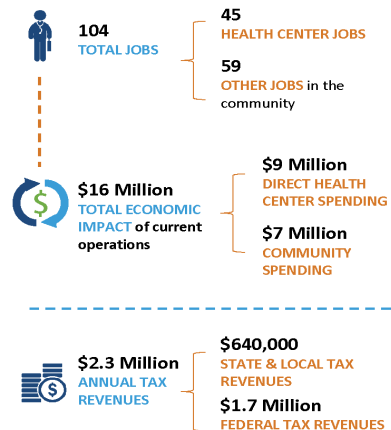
104
TOTAL JOBS

45
HEALTH CENTER JOBS

59
OTHER JOBS in the community

$16 Million
TOTAL ECONOMIC IMPACT of current operations

$9 Million
DIRECT HEALTH CENTER SPENDING

$7 Million
COMMUNITY SPENDING

$2.3 Million
ANNUAL TAX REVENUES

$640,000
STATE & LOCAL TAX REVENUES

$1.7 Million
FEDERAL TAX REVENUES